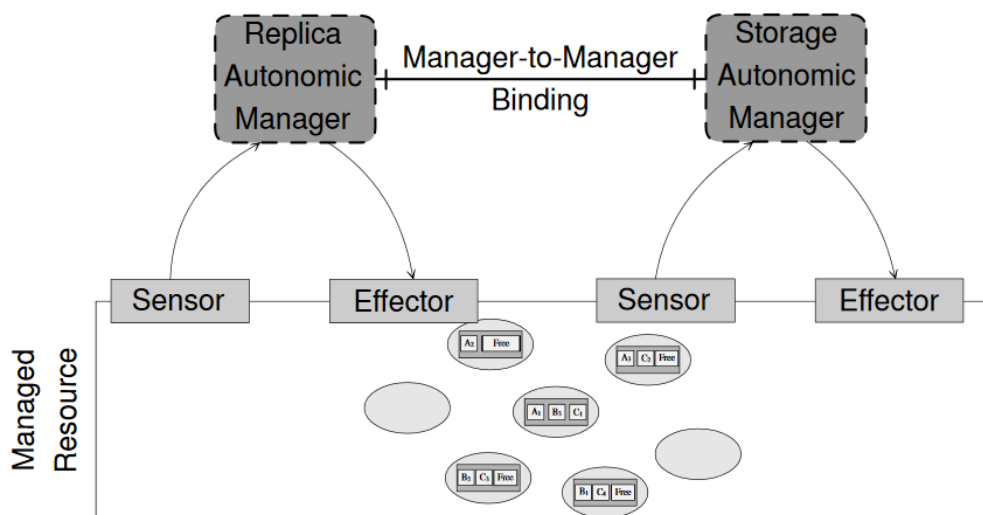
Replica Autonomic Manager

Manager-to-Manager Binding

Storage Autonomic Manager

Sensor

Effector

Sensor

Effector

Managed Resource

$A_2$ Free

$A_3$ $C_2$ Free

$A_1$ $B_3$ $C_1$

$B_2$ $C_3$ Free

$B_1$ $C_4$ Free